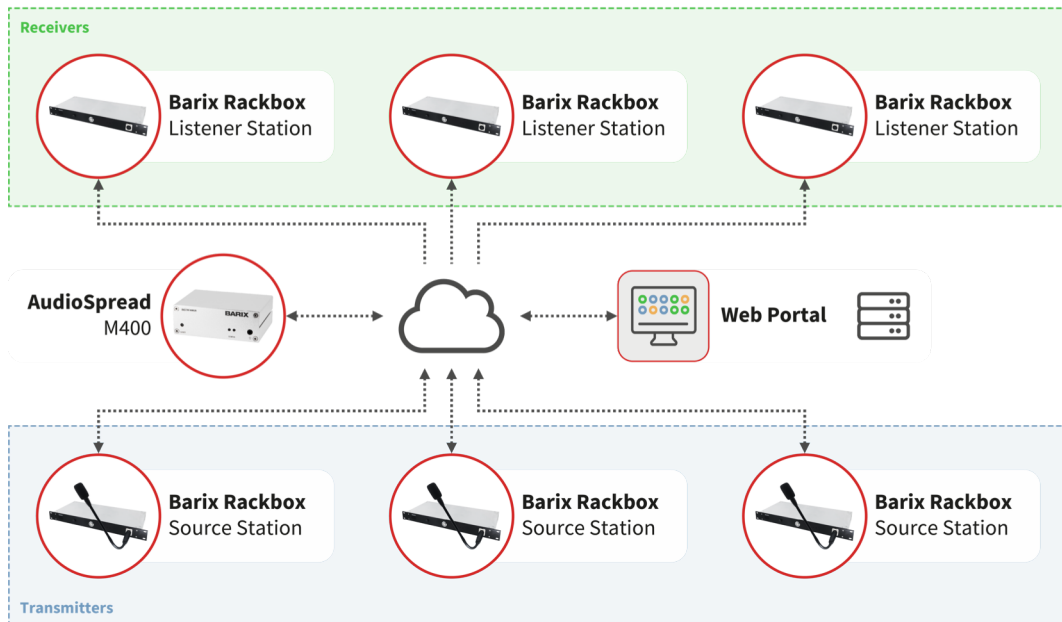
Receivers

Barix Rackbox
Listener Station

Barix Rackbox
Listener Station

Barix Rackbox
Listener Station

AudioSpread
M400

BARIX

Web Portal

Barix Rackbox
Source Station

Barix Rackbox
Source Station

Barix Rackbox
Source Station

Transmitters